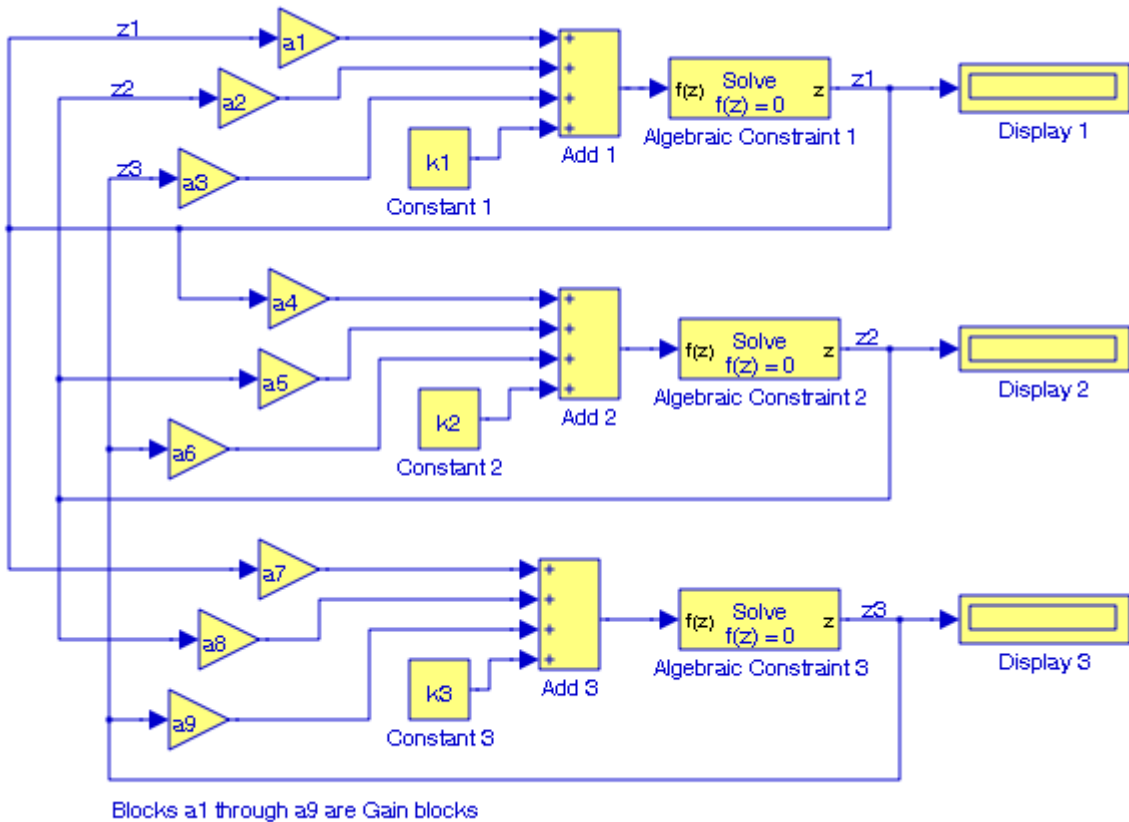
z1
a1
z2
a2
z3
a3
k1
Constant 1
+
+
+
+
Add 1
f(z) Solve $f(z) = 0$ z
Algebraic Constraint 1
z1
Display 1

a4
a5
a6
k2
Constant 2
+
+
+
+
Add 2
f(z) Solve $f(z) = 0$ z
Algebraic Constraint 2
z2
Display 2

a7
a8
a9
k3
Constant 3
+
+
+
+
Add 3
f(z) Solve $f(z) = 0$ z
Algebraic Constraint 3
z3
Display 3

Blocks a1 through a9 are Gain blocks